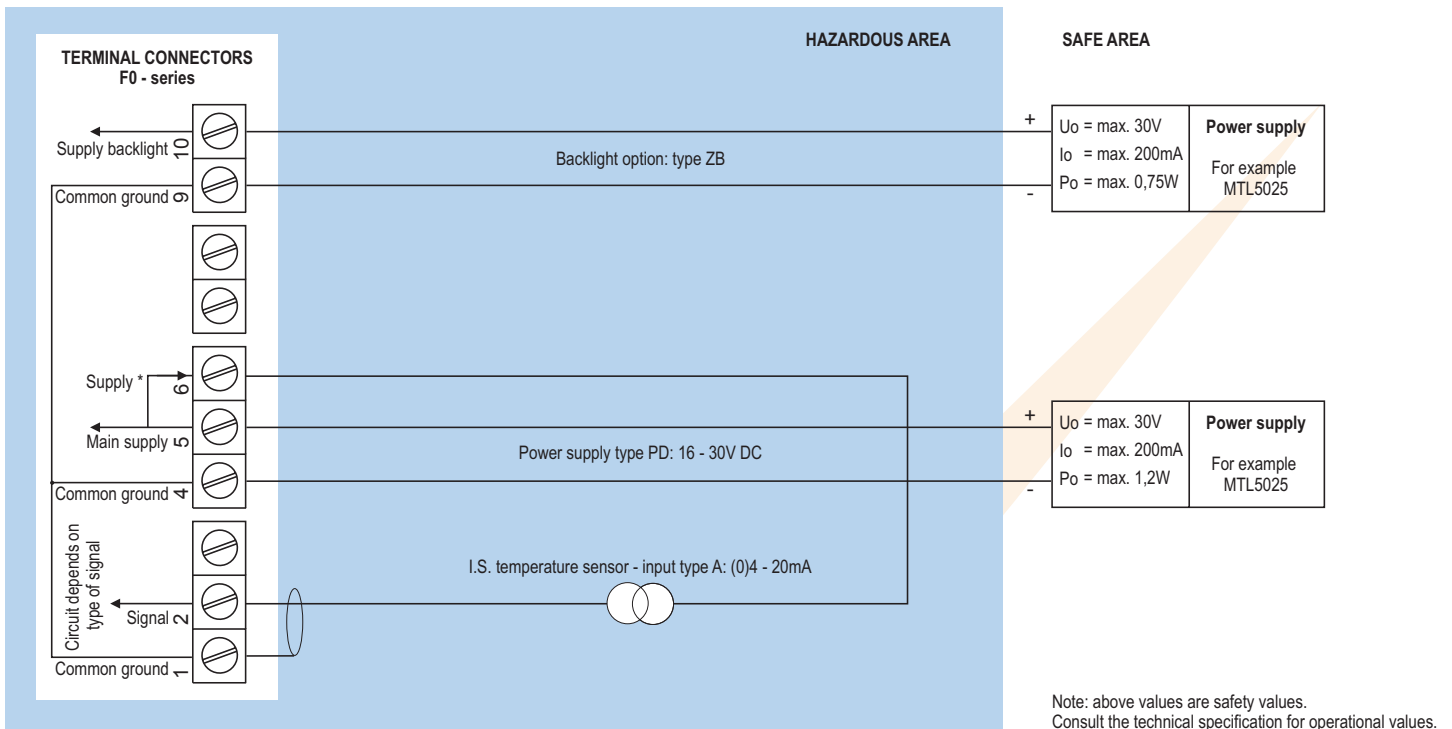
TERMINAL CONNECTORS
F0 - series

HAZARDOUS AREA

SAFE AREA

Supply backlight 10

Common ground 9

Backlight option: type ZB

+

-

Uo = max. 30V
Io = max. 200mA
Po = max. 0,75W

Power supply

For example MTL5025

Supply * 6

Main supply 5

Common ground 4

Power supply type PD: 16 - 30V DC

+

-

Uo = max. 30V
Io = max. 200mA
Po = max. 1,2W

Power supply

For example MTL5025

Circuit depends on type of signal

Signal 2

Common ground 1

I.S. temperature sensor - input type A: (0)4 - 20mA

Note: above values are safety values.
Consult the technical specification for operational values.